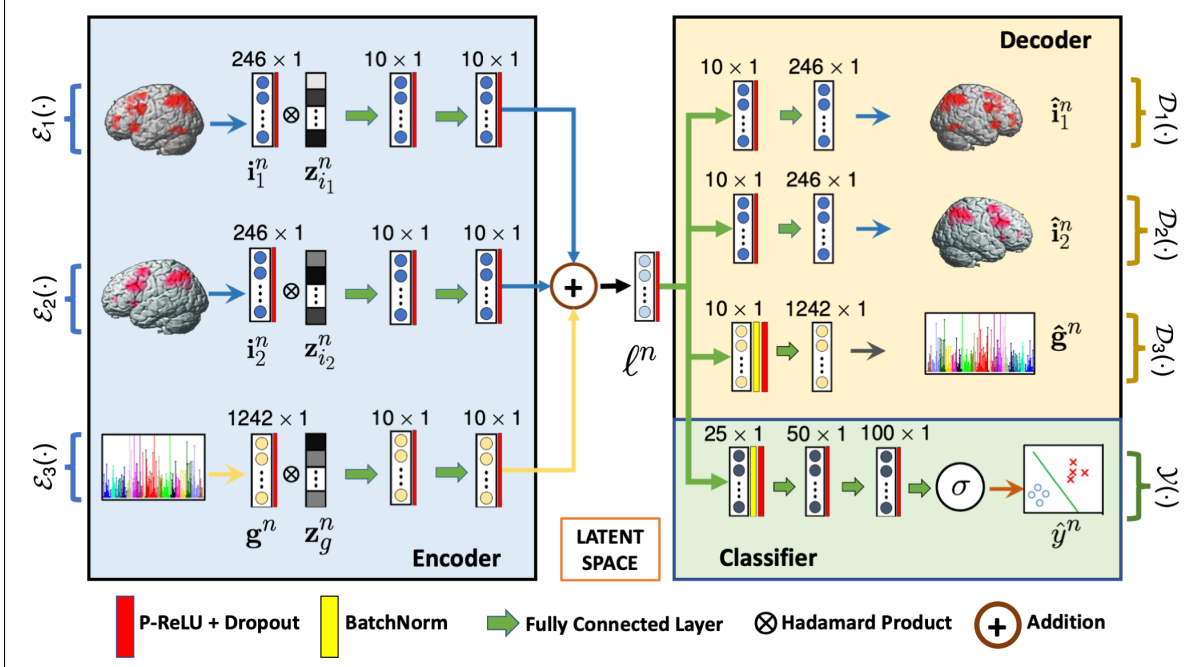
$\mathcal{E}_1(\cdot)$

$246 \times 1$

$10 \times 1$

$10 \times 1$

$\mathbf{i}_1^n$ $\otimes$ $\mathbf{z}_{i_1}^n$

$\mathcal{E}_2(\cdot)$

$246 \times 1$

$10 \times 1$

$10 \times 1$

$\mathbf{i}_2^n$ $\otimes$ $\mathbf{z}_{i_2}^n$

$\mathcal{E}_3(\cdot)$

$1242 \times 1$

$10 \times 1$

$10 \times 1$

$\mathbf{g}^n$ $\otimes$ $\mathbf{z}_g^n$

Encoder

$+$

$\ell^n$

LATENT SPACE

Decoder

$10 \times 1$

$246 \times 1$

$\hat{\mathbf{i}}_1^n$

$\mathcal{D}_1(\cdot)$

$10 \times 1$

$246 \times 1$

$\hat{\mathbf{i}}_2^n$

$\mathcal{D}_2(\cdot)$

$10 \times 1$

$1242 \times 1$

$\hat{\mathbf{g}}^n$

$\mathcal{D}_3(\cdot)$

$25 \times 1$

$50 \times 1$

$100 \times 1$

$\sigma$

$\hat{y}^n$

$\mathcal{Y}(\cdot)$

Classifier

P-ReLU + Dropout

BatchNorm

Fully Connected Layer

$\otimes$ Hadamard Product

$+$ Addition